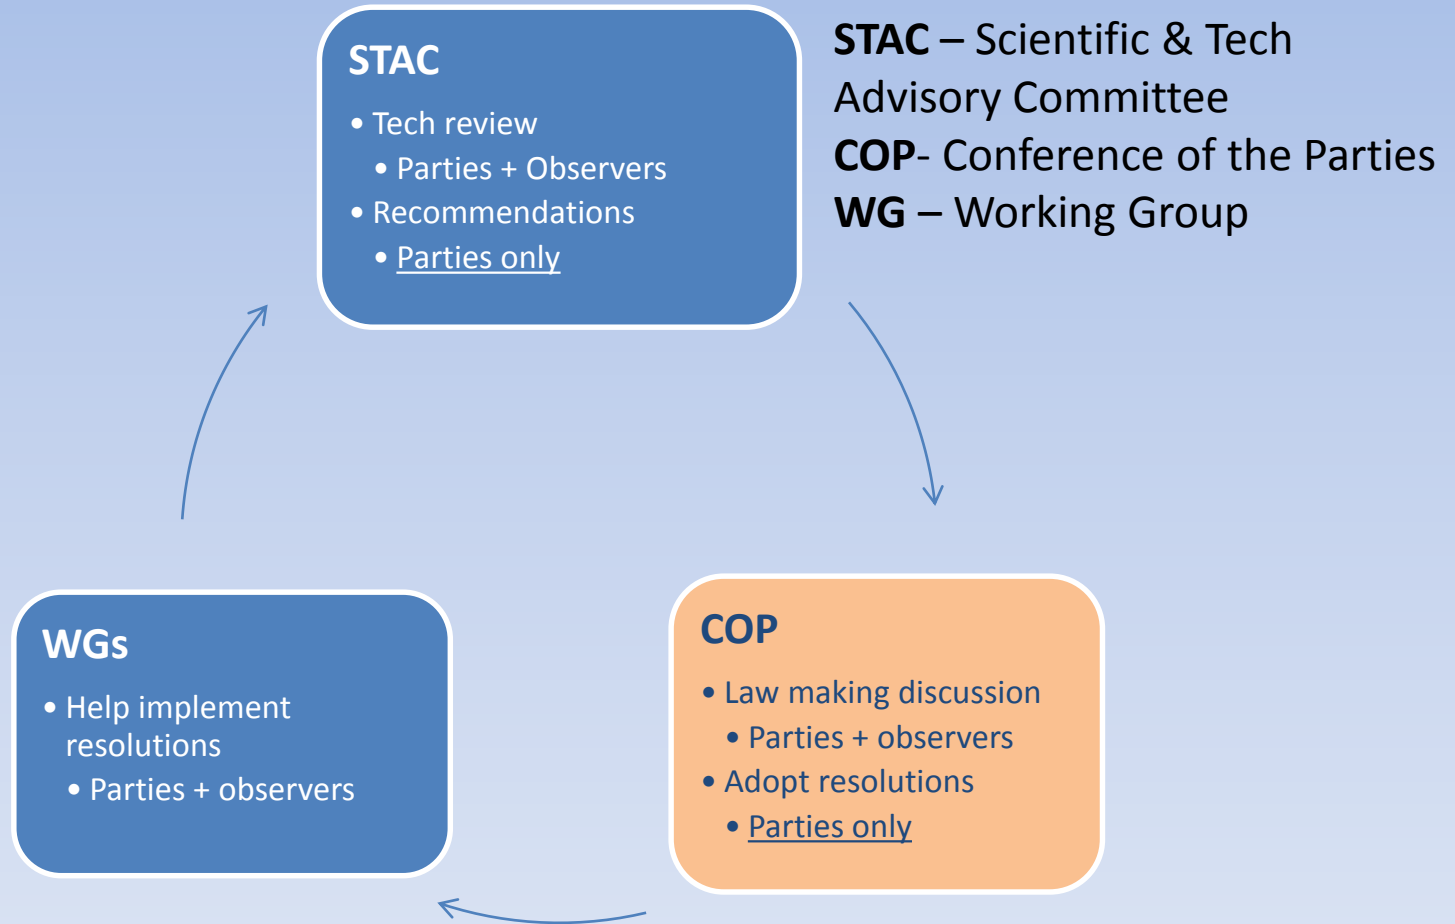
STAC
- Tech review
  - Parties + Observers
- Recommendations
  - Parties only

STAC – Scientific & Tech Advisory Committee
COP- Conference of the Parties
WG – Working Group

COP
- Law making discussion
  - Parties + observers
- Adopt resolutions
  - Parties only

WGs
- Help implement resolutions
  - Parties + observers